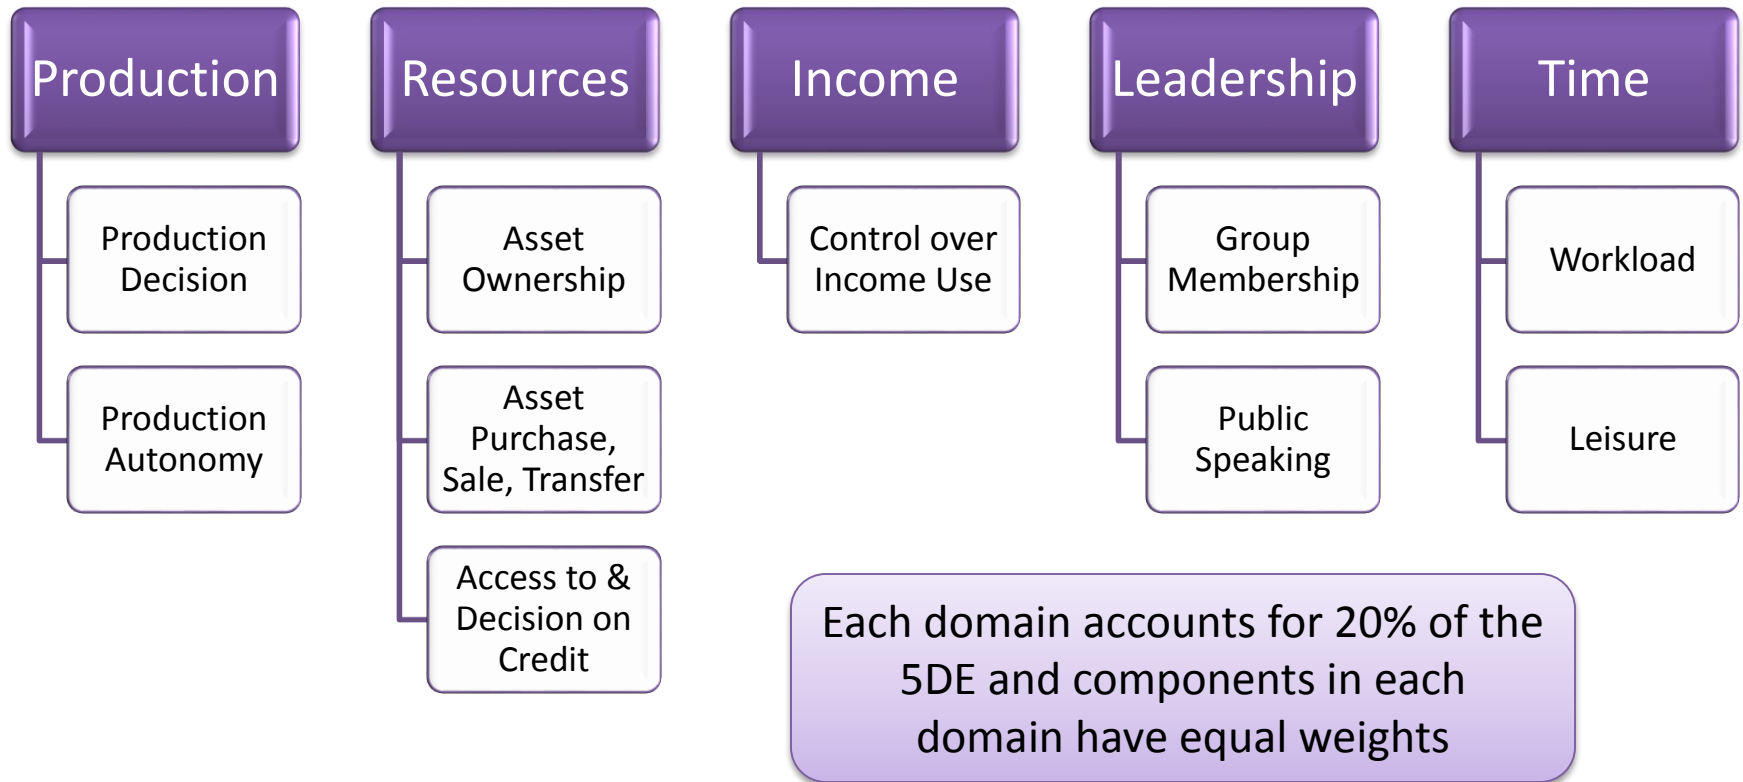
Production

Production Decision

Production Autonomy

Resources

Asset Ownership

Asset Purchase, Sale, Transfer

Access to & Decision on Credit

Income

Control over Income Use

Leadership

Group Membership

Public Speaking

Time

Workload

Leisure

Each domain accounts for 20% of the 5DE and components in each domain have equal weights